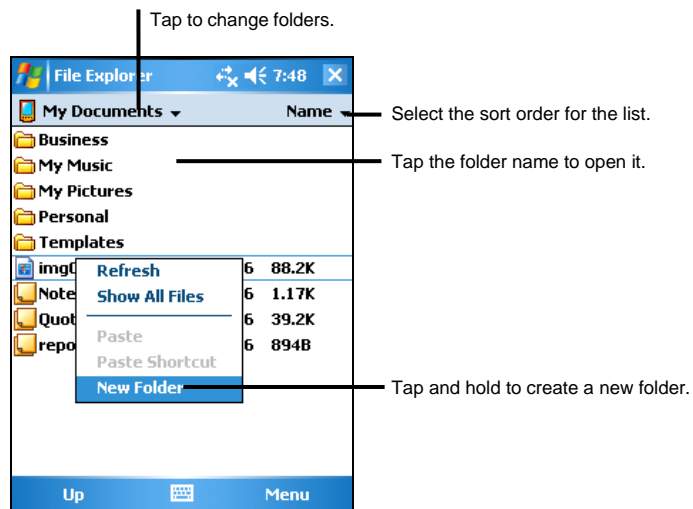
Tap to change folders.

File Explorer 7:48

My Documents

Name

Select the sort order for the list.

Business

My Music

My Pictures

Personal

Templates

Tap the folder name to open it.

img0 6 88.2K

Note 6 1.17K

Quot 6 39.2K

repo 6 894B

Refresh

Show All Files

Paste

Paste Shortcut

New Folder

Tap and hold to create a new folder.

Up

Menu